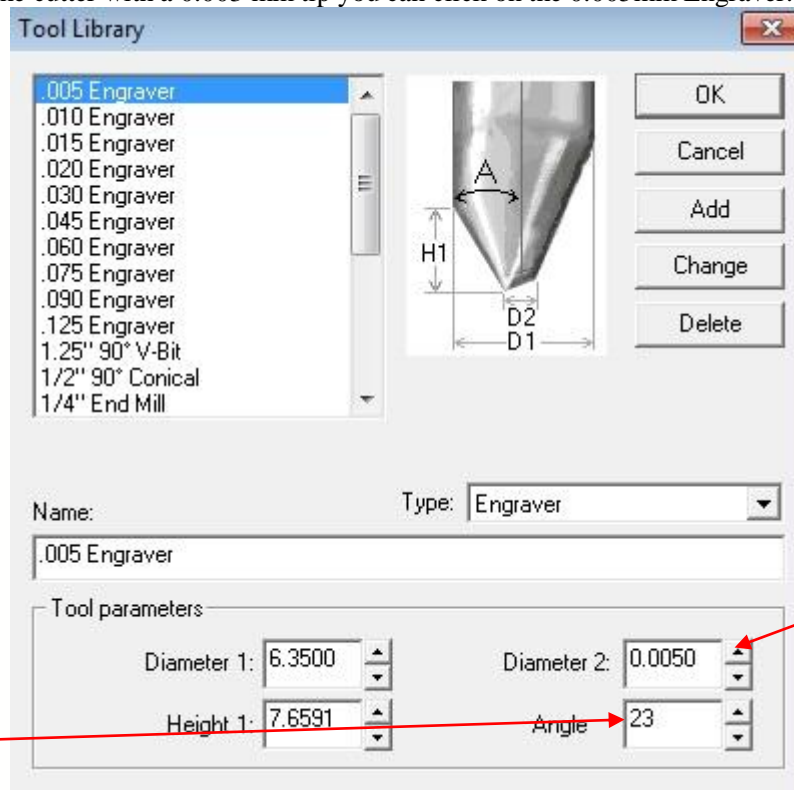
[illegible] cutter with a 0.005 mm tip you can click on the 0.005mm Engraver.

Tool Library

.005 Engraver
.010 Engraver
.015 Engraver
.020 Engraver
.030 Engraver
.045 Engraver
.060 Engraver
.075 Engraver
.090 Engraver
.125 Engraver
1.25'' 90° V-Bit
1/2'' 90° Conical
1/4'' End Mill

A
H1
D2
D1

OK
Cancel
Add
Change
Delete

Name:
Type: Engraver
.005 Engraver

Tool parameters
Diameter 1: 6.3500
Diameter 2: 0.0050
Height 1: 7.6591
Angle 23